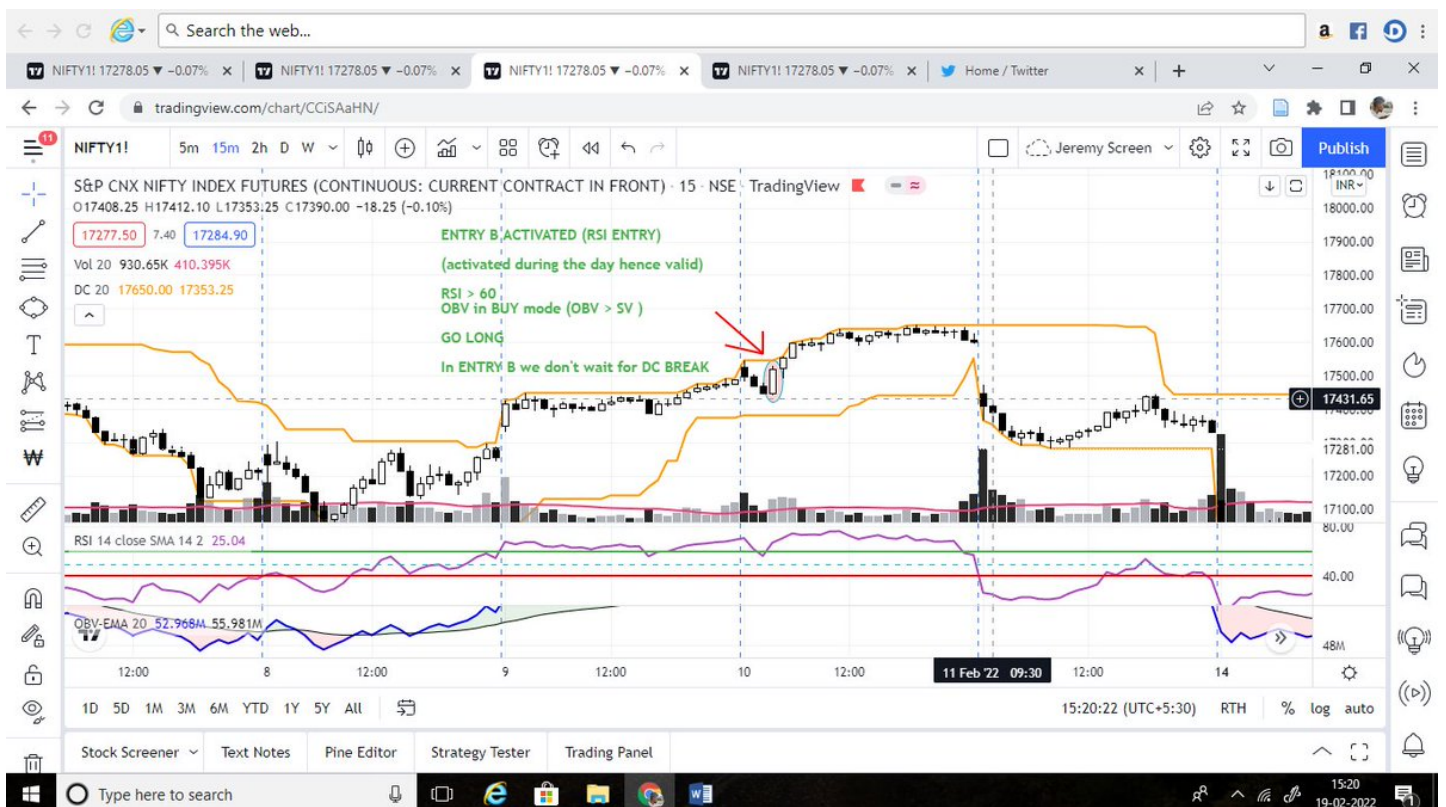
Search the web...

NIFTY1! 17278.05 ▼ −0.07% × NIFTY1! 17278.05 ▼ −0.07% × NIFTY1! 17278.05 ▼ −0.07% × NIFTY1! 17278.05 ▼ −0.07% × Home / Twitter × +

tradingview.com/chart/CCiSAaHN/

11

NIFTY1! 5m 15m 2h D W Jeremy Screen Publish

S&P CNX NIFTY INDEX FUTURES (CONTINUOUS: CURRENT CONTRACT IN FRONT) · 15 · NSE · TradingView

O17408.25 H17412.10 L17353.25 C17390.00 −18.25 (−0.10%)

17277.50 7.40 17284.90

Vol 20 930.65K 410.395K

DC 20 17650.00 17353.25

ENTRY B ACTIVATED (RSI ENTRY)

(activated during the day hence valid)

RSI > 60
OBV in BUY mode (OBV > SV )

GO LONG

In ENTRY B we don't wait for DC BREAK

INR
18100.00
18000.00
17900.00
17800.00
17700.00
17600.00
17500.00
17431.65
17281.00
17200.00
17100.00
80.00
40.00
48M

RSI 14 close SMA 14 2 25.04

OBV-EMA 20 52.968M 55.981M

12:00 8 12:00 9 12:00 10 12:00 11 Feb '22 09:30 12:00 14

1D 5D 1M 3M 6M YTD 1Y 5Y All

15:20:22 (UTC+5:30) RTH % log auto

Stock Screener Text Notes Pine Editor Strategy Tester Trading Panel

Type here to search

15:20
19-02-2022